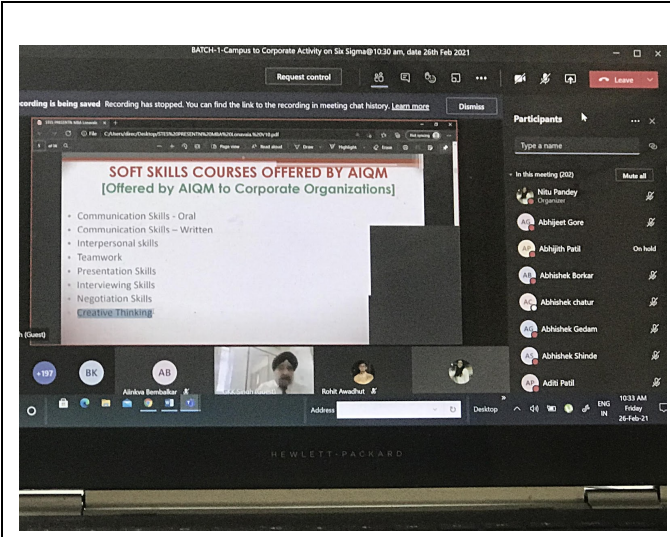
BATCH-1-Campus to Corporate Activity on Six Sigma@10:30 am, date 26th Feb 2021

Request control

Leave

Recording is being saved Recording has stopped. You can find the link to the recording in meeting chat history. Learn more

Dismiss

Participants

Type a name

In this meeting (202)

Mute all

Nitu Pandey
Organizer

AG Abhijeet Gore

AP Abhijith Patil On hold

AB Abhishek Borkar

AC Abhishek chatur

AG Abhishek Gedam

AS Abhishek Shinde

AP Aditi Patil

SOFT SKILLS COURSES OFFERED BY AIQM
[Offered by AIQM to Corporate Organizations]

• Communication Skills - Oral
• Communication Skills – Written
• Interpersonal skills
• Teamwork
• Presentation Skills
• Interviewing Skills
• Negotiation Skills
• Creative Thinking

h (Guest)

+197

BK

AB

Alinkya Bombalkar

Rohit Awadhut

Address

Desktop

ENG IN

10:33 AM Friday 26-Feb-21

HEWLETT-PACKARD